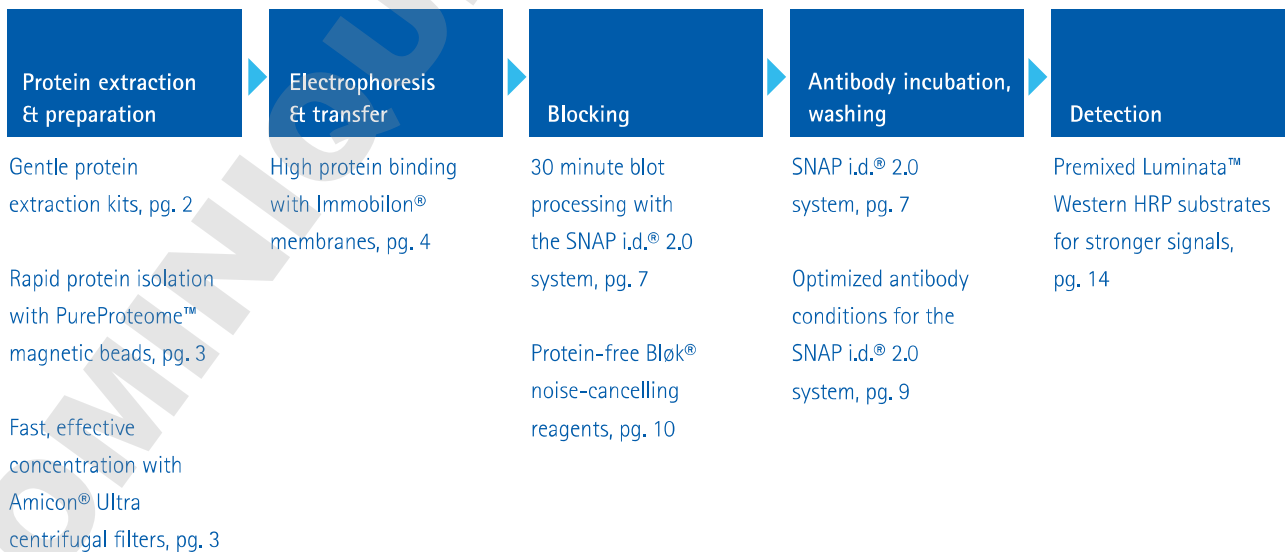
Protein extraction & preparation

Gentle protein extraction kits, pg. 2

Rapid protein isolation with PureProteome™ magnetic beads, pg. 3

Fast, effective concentration with Amicon® Ultra centrifugal filters, pg. 3

Electrophoresis & transfer

High protein binding with Immobilon® membranes, pg. 4

Blocking

30 minute blot processing with the SNAP i.d.® 2.0 system, pg. 7

Protein-free Bløk® noise-cancelling reagents, pg. 10

Antibody incubation, washing

SNAP i.d.® 2.0 system, pg. 7

Optimized antibody conditions for the SNAP i.d.® 2.0 system, pg. 9

Detection

Premixed Luminata™ Western HRP substrates for stronger signals, pg. 14

COMING SO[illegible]